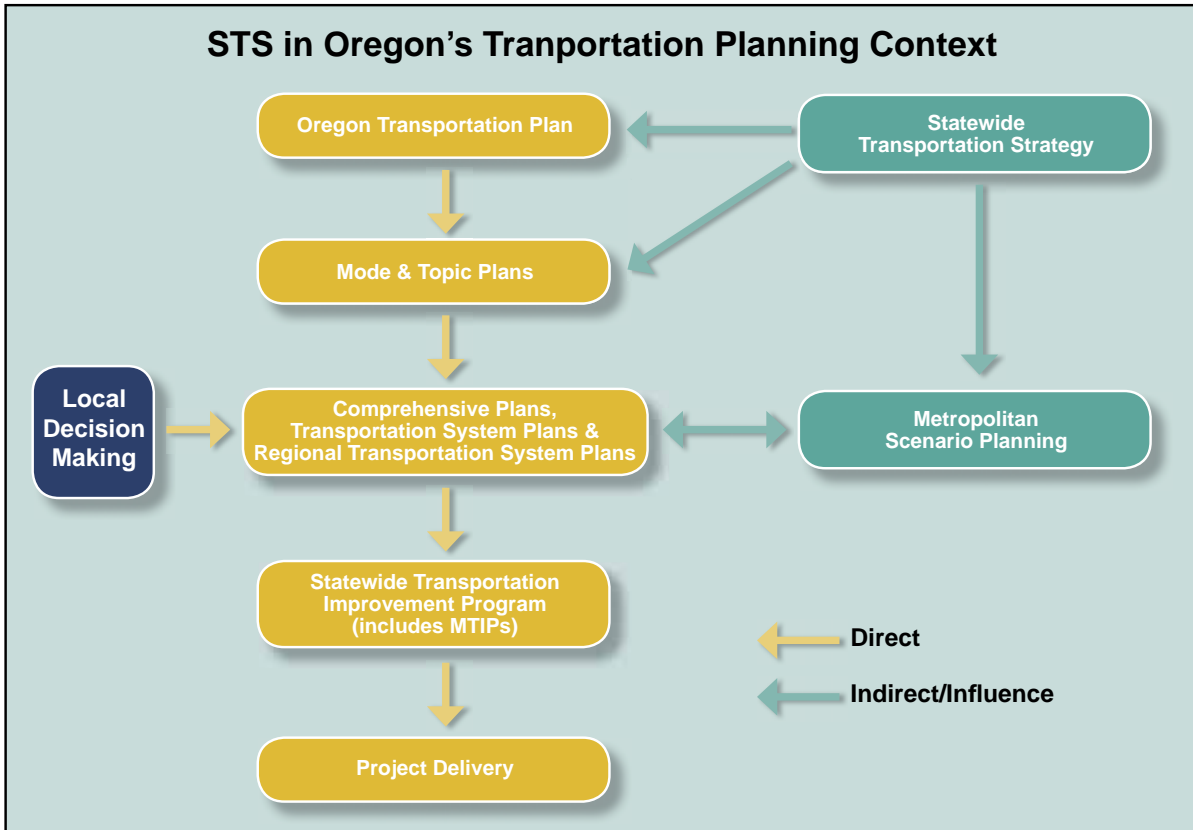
STS in Oregon’s Tranportation Planning Context

Oregon Transportation Plan

Statewide Transportation Strategy

Mode & Topic Plans

Local Decision Making

Comprehensive Plans, Transportation System Plans & Regional Transportation System Plans

Metropolitan Scenario Planning

Statewide Transportation Improvement Program (includes MTIPs)

Direct

Indirect/Influence

Project Delivery